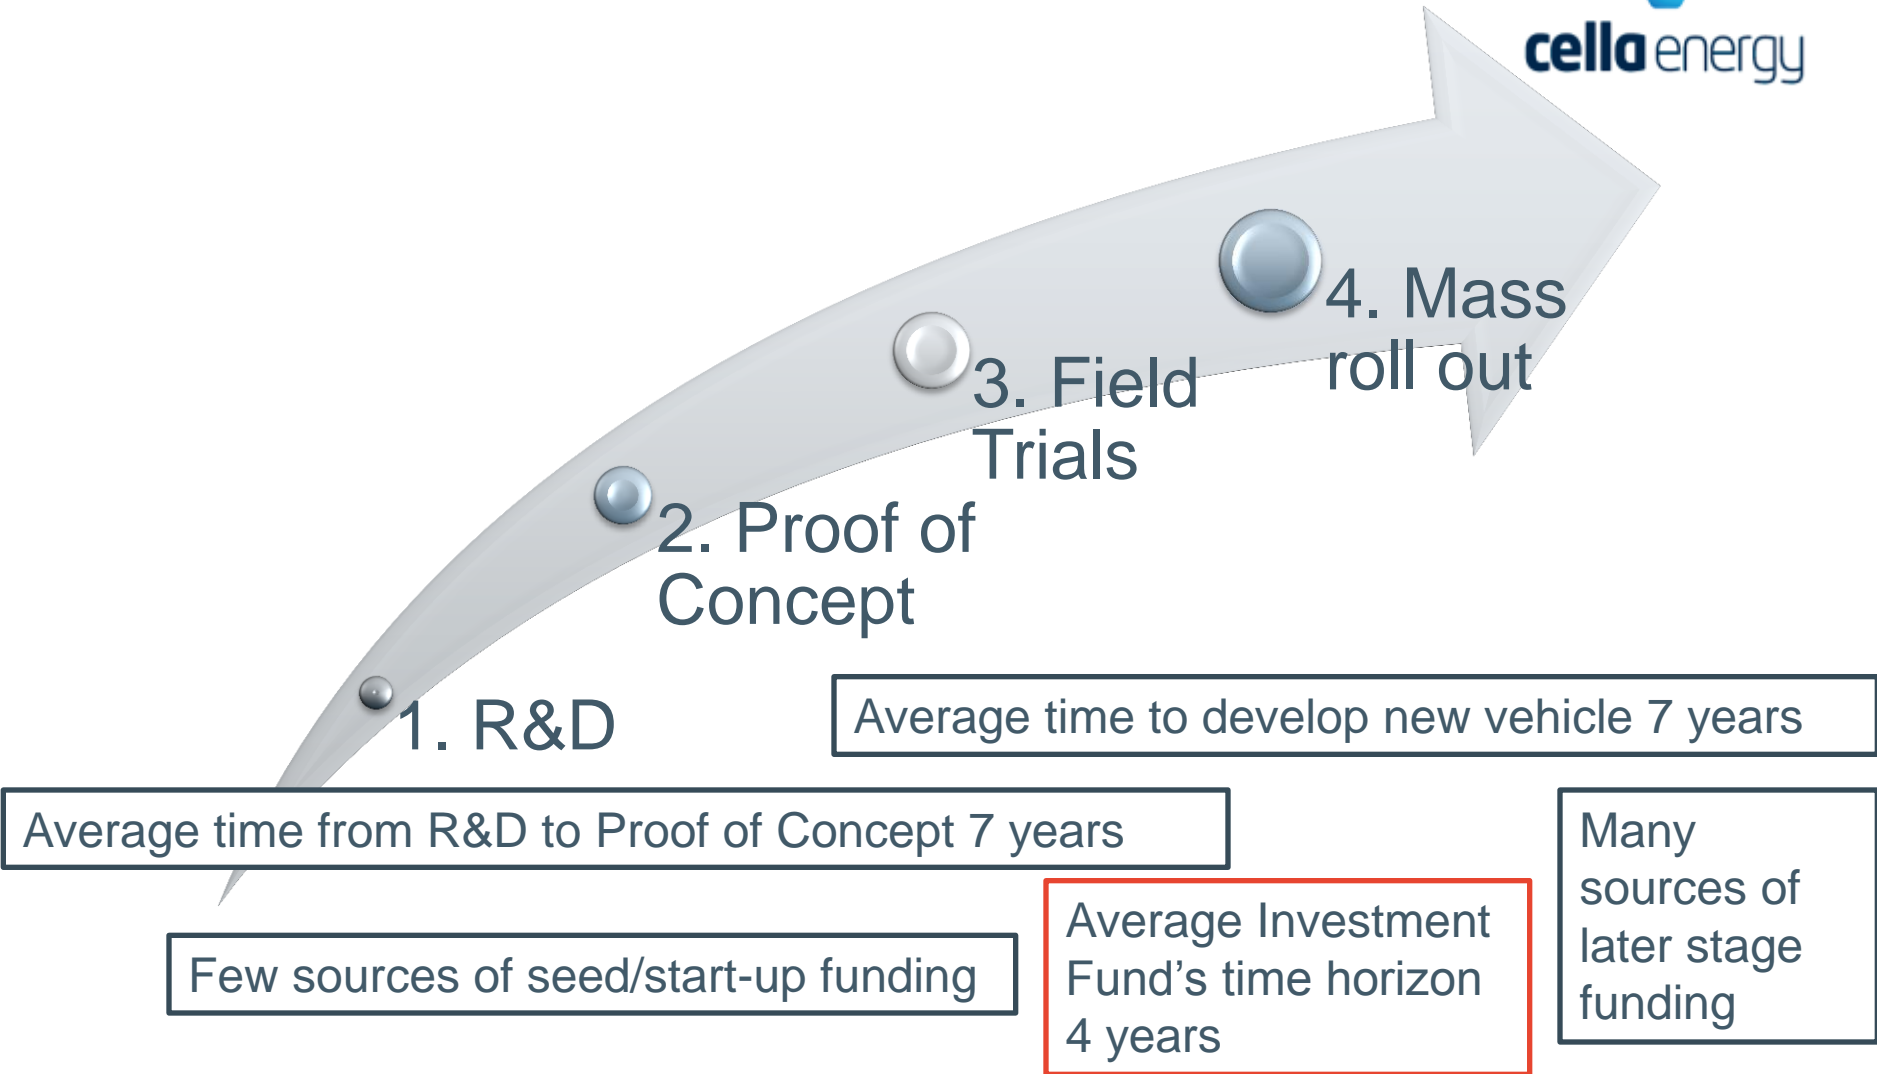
cella energy

4. Mass roll out

3. Field Trials

2. Proof of Concept

1. R&D

Average time to develop new vehicle 7 years

Average time from R&D to Proof of Concept 7 years

Many sources of later stage funding

Average Investment Fund's time horizon 4 years

Few sources of seed/start-up funding